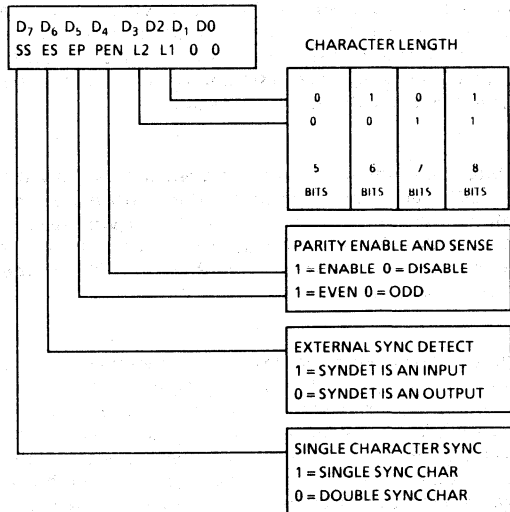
$D_7$ $D_6$ $D_5$ $D_4$ $D_3$ D2 $D_1$ D0
SS ES EP PEN L2 L1 0 0

CHARACTER LENGTH

| 0 | 1 | 0 | 1 |
|---|---|---|---|
| 0 | 0 | 1 | 1 |
| 5 BITS | 6 BITS | 7 BITS | 8 BITS |

PARITY ENABLE AND SENSE
1 = ENABLE 0 = DISABLE
1 = EVEN 0 = ODD

EXTERNAL SYNC DETECT
1 = SYNDET IS AN INPUT
0 = SYNDET IS AN OUTPUT

SINGLE CHARACTER SYNC
1 = SINGLE SYNC CHAR
0 = DOUBLE SYNC CHAR